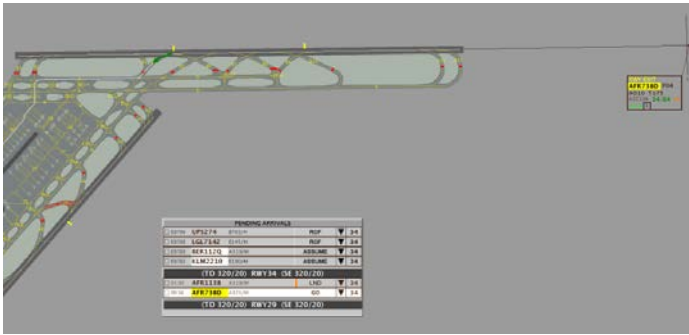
PENDING ARRIVALS

| | | | | |
|---|---|---|---|---|
| 07:50 | SPS274 | | RGF | 34 |
| 07:50 | LGL7142 | | RGF | 34 |
| 07:50 | AER1120 | | ASSUME | 34 |
| 07:50 | KLM2218 | | ASSUME | 34 |

(TO 320/20) RWY34 (SE 320/20)

| | | | | |
|---|---|---|---|---|
| 07:50 | AFR1138 | | LND | 34 |
| 07:50 | AFR738D | | GO | 34 |

(TO 320/20) RWY29 (SE 320/20)

AFR738D